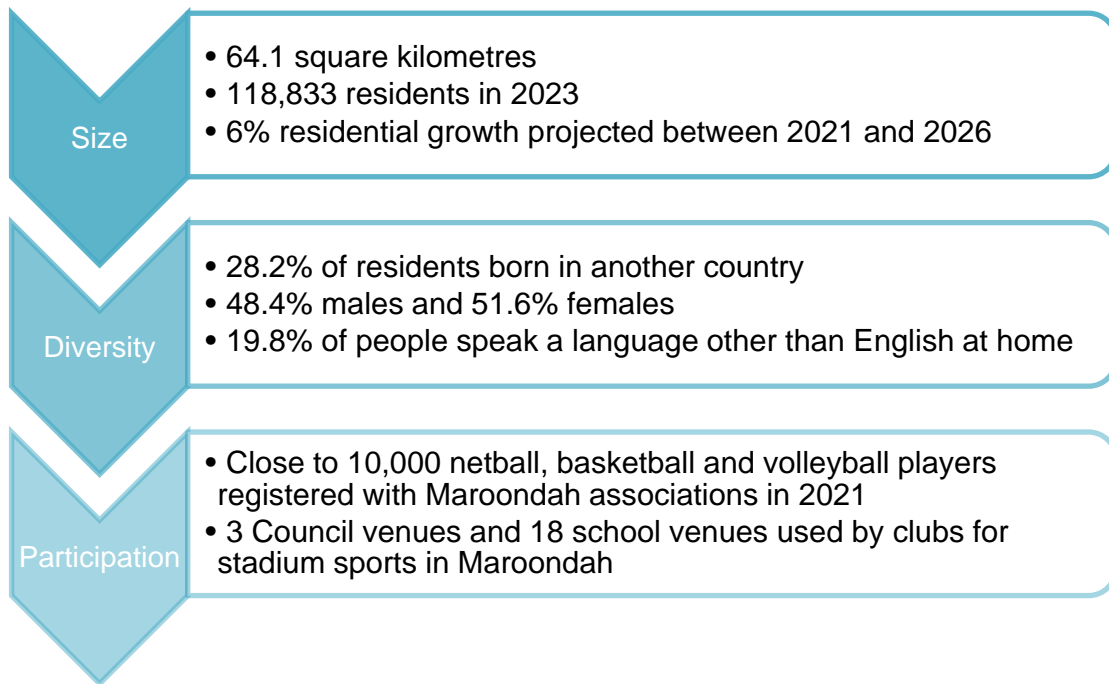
Size

• 64.1 square kilometres
• 118,833 residents in 2023
• 6% residential growth projected between 2021 and 2026

Diversity

• 28.2% of residents born in another country
• 48.4% males and 51.6% females
• 19.8% of people speak a language other than English at home

Participation

• Close to 10,000 netball, basketball and volleyball players registered with Maroondah associations in 2021
• 3 Council venues and 18 school venues used by clubs for stadium sports in Maroondah